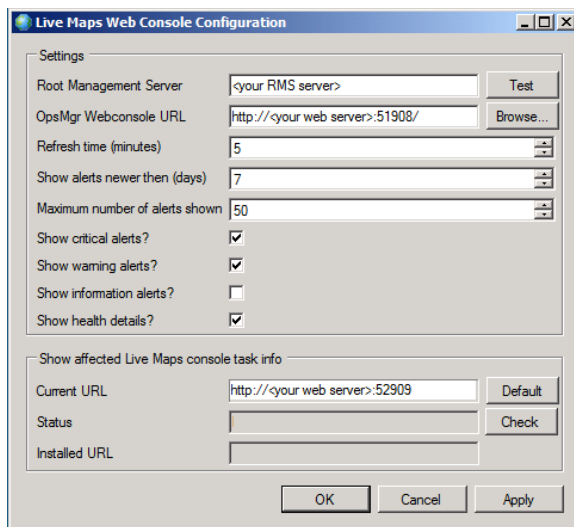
Live Maps Web Console Configuration

Settings

Root Management Server
<your RMS server>
Test

OpsMgr Webconsole URL
http://<your web server>:51908/
Browse...

Refresh time (minutes)
5

Show alerts newer then (days)
7

Maximum number of alerts shown
50

Show critical alerts?

Show warning alerts?

Show information alerts?

Show health details?

Show affected Live Maps console task info

Current URL
http://<your web server>:52909
Default

Status
Check

Installed URL

OK
Cancel
Apply